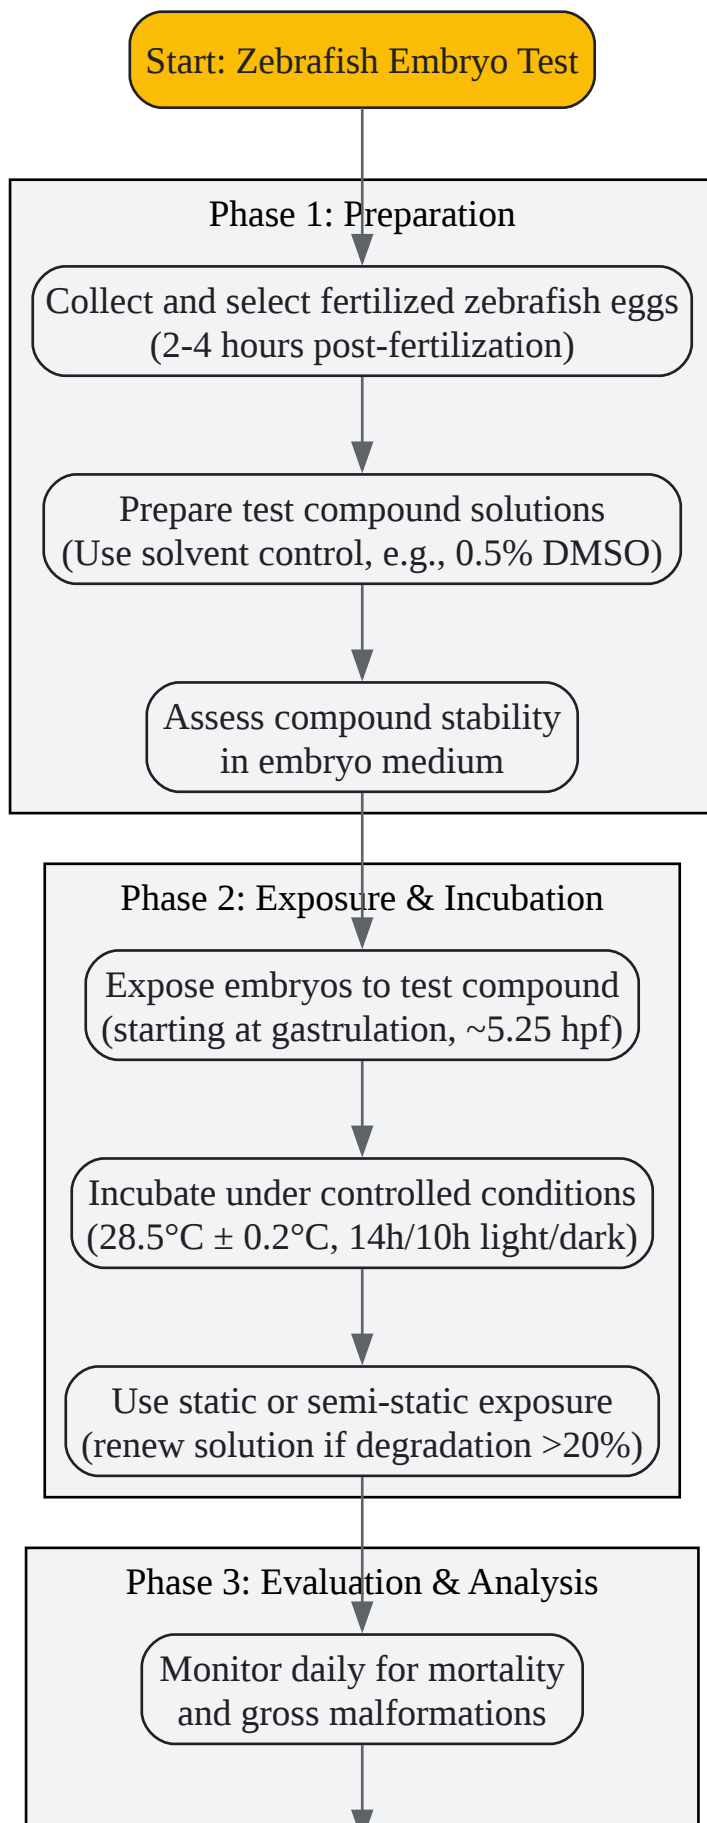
Start: Zebrafish Embryo Test

Phase 1: Preparation

Collect and select fertilized zebrafish eggs (2-4 hours post-fertilization)

Prepare test compound solutions (Use solvent control, e.g., 0.5% DMSO)

Assess compound stability in embryo medium

Phase 2: Exposure & Incubation

Expose embryos to test compound (starting at gastrulation, ~5.25 hpf)

Incubate under controlled conditions (28.5°C ± 0.2°C, 14h/10h light/dark)

Use static or semi-static exposure (renew solution if degradation >20%)

Phase 3: Evaluation & Analysis

Monitor daily for mortality and gross malformations